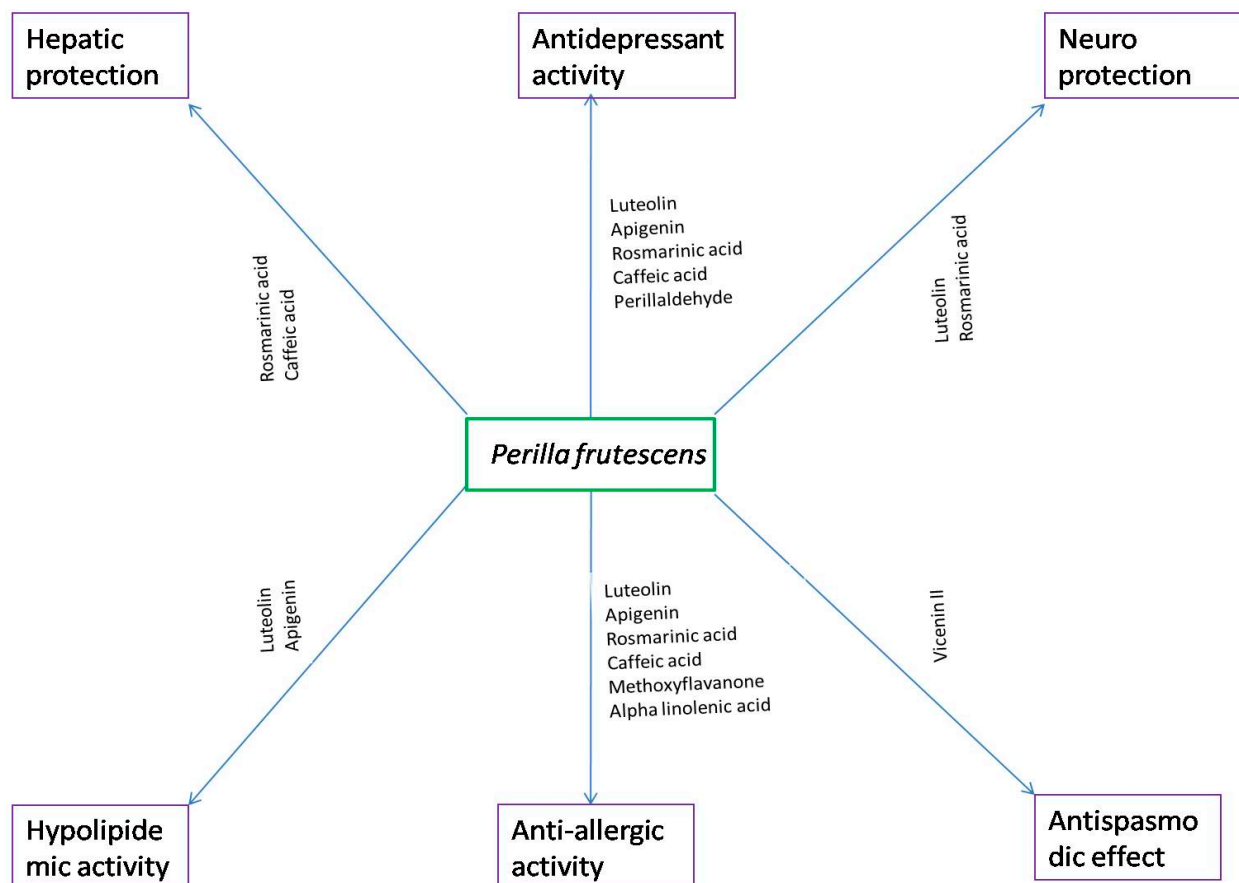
Hepatic protection

Antidepressant activity

Neuro protection

Rosmarinic acid
Caffeic acid

Luteolin
Apigenin
Rosmarinic acid
Caffeic acid
Perillaldehyde

Luteolin
Rosmarinic acid

Perilla frutescens

Luteolin
Apigenin

Luteolin
Apigenin
Rosmarinic acid
Caffeic acid
Methoxyflavanone
Alpha linolenic acid

Vicenin II

Hypolipide mic activity

Anti-allergic activity

Antispasmo dic effect